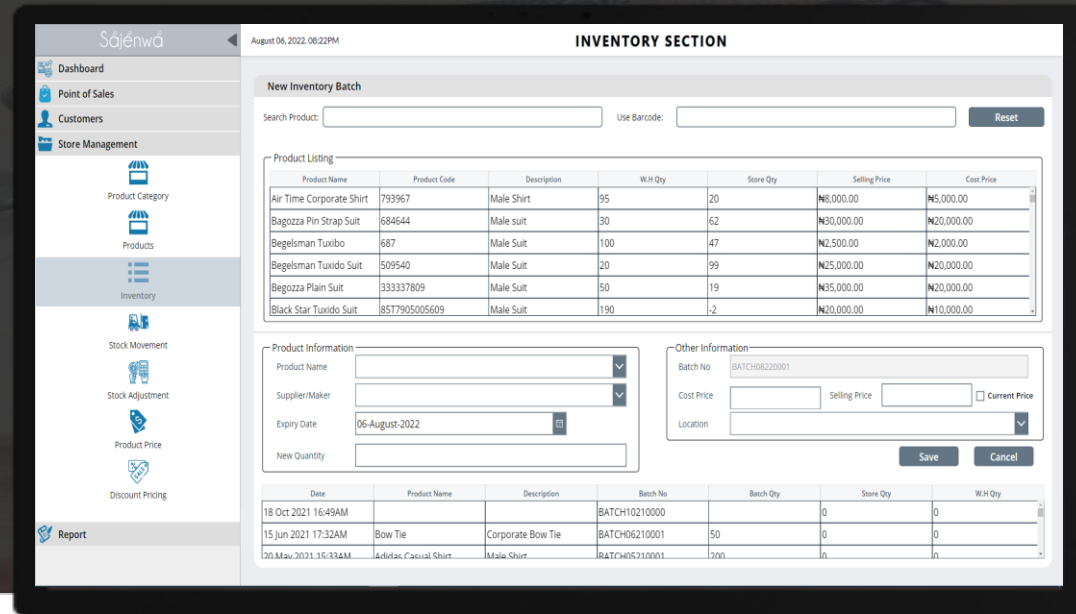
Sájénwá

Dashboard
Point of Sales
Customers
Store Management
Product Category
Products
Inventory
Stock Movement
Stock Adjustment
Product Price
Discount Pricing
Report

August 06, 2022. 08:22PM

INVENTORY SECTION

New Inventory Batch

Search Product:
Use Barcode:
Reset

Product Listing

| Product Name | Product Code | Description | W.H Qty | Store Qty | Selling Price | Cost Price |
|---|---|---|---|---|---|---|
| Air Time Corporate Shirt | 793967 | Male Shirt | 95 | 20 | ₦8,000.00 | ₦5,000.00 |
| Bagozza Pin Strap Suit | 684644 | Male suit | 30 | 62 | ₦30,000.00 | ₦20,000.00 |
| Begelsman Tuxibo | 687 | Male Suit | 100 | 47 | ₦2,500.00 | ₦2,000.00 |
| Begelsman Tuxido Suit | 509540 | Male Suit | 20 | 99 | ₦25,000.00 | ₦20,000.00 |
| Begozza Plain Suit | 333337809 | Male Suit | 50 | 19 | ₦35,000.00 | ₦20,000.00 |
| Black Star Tuxido Suit | 85T7905005609 | Male Suit | 190 | -2 | ₦20,000.00 | ₦10,000.00 |

Product Information
Product Name
Supplier/Maker
Expiry Date 06-August-2022
New Quantity

Other Information
Batch No BATCH08220001
Cost Price
Selling Price
Current Price
Location
Save
Cancel

| Date | Product Name | Description | Batch No | Batch Qty | Store Qty | W.H Qty |
|---|---|---|---|---|---|---|
| 18 Oct 2021 16:49AM | | | BATCH10210000 | | 0 | 0 |
| 15 Jun 2021 17:32AM | Bow Tie | Corporate Bow Tie | BATCH06210001 | 50 | 0 | 0 |
| 20 May 2021 15:33AM | Adidas Casual Shirt | Male Shirt | BATCH05210001 | 200 | 0 | 0 |